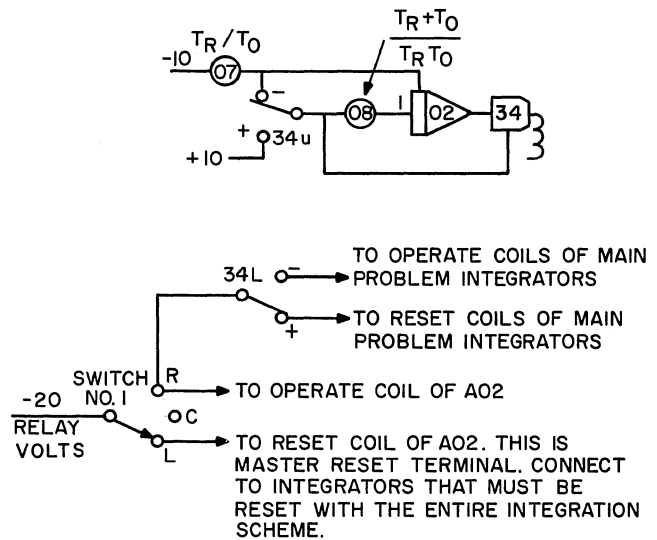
-10 $T_R/T_O$

07

$\frac{T_R+T_O}{T_R T_O}$

–

08

1

02

34

+ 34u

+10

34L –

TO OPERATE COILS OF MAIN PROBLEM INTEGRATORS

+

TO RESET COILS OF MAIN PROBLEM INTEGRATORS

SWITCH NO. 1

R

TO OPERATE COIL OF A02

-20 RELAY VOLTS

C

L

TO RESET COIL OF A02. THIS IS MASTER RESET TERMINAL. CONNECT TO INTEGRATORS THAT MUST BE RESET WITH THE ENTIRE INTEGRATION SCHEME.